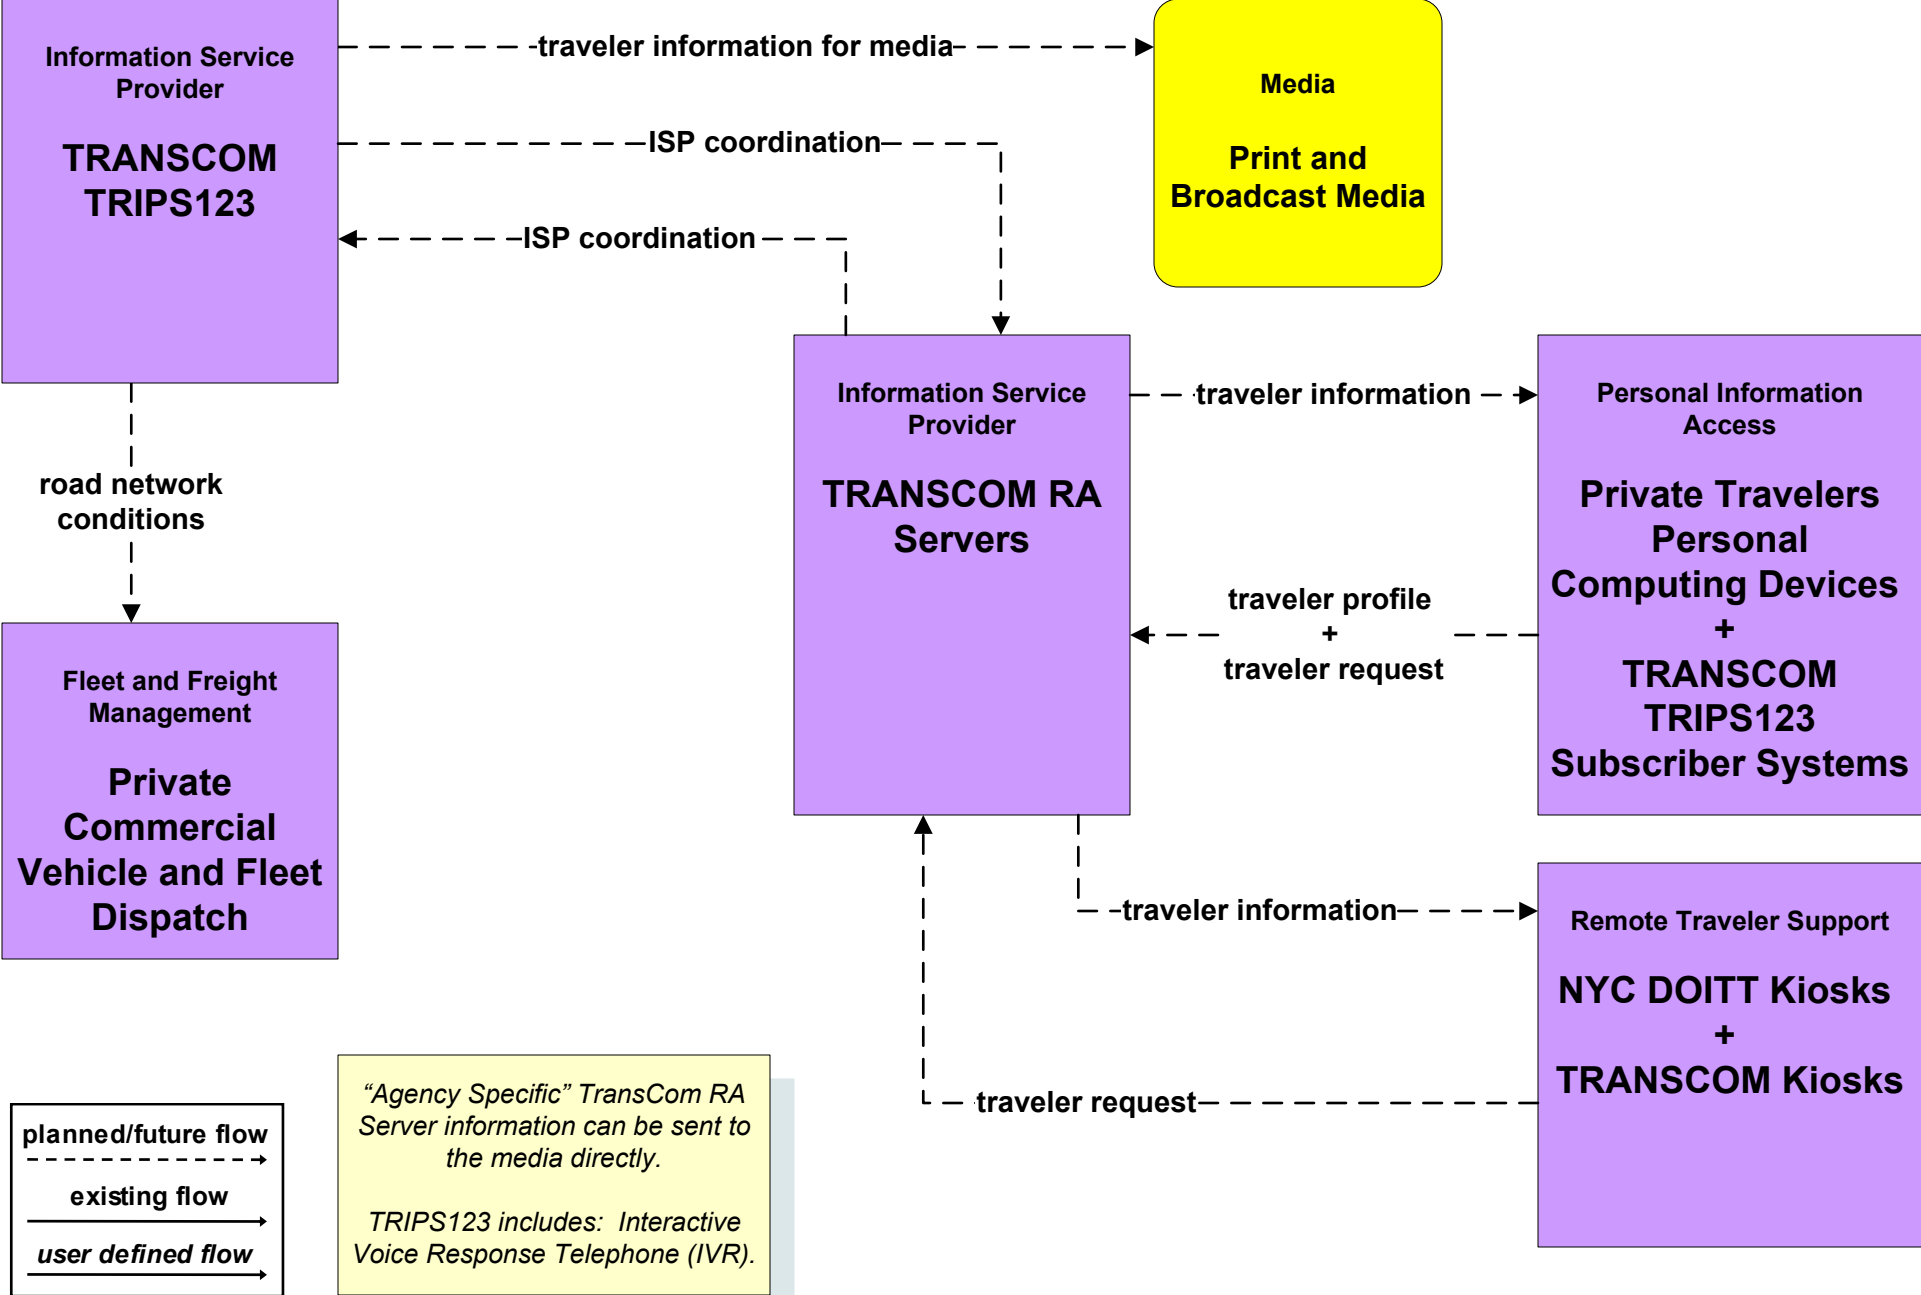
Information Service Provider

TRANSCOM TRIPS123

traveler information for media

ISP coordination

ISP coordination

Media

Print and Broadcast Media

road network conditions

Fleet and Freight Management

Private Commercial Vehicle and Fleet Dispatch

Information Service Provider

TRANSCOM RA Servers

traveler information

Personal Information Access

Private Travelers Personal Computing Devices + TRANSCOM TRIPS123 Subscriber Systems

traveler profile + traveler request

traveler information

Remote Traveler Support

NYC DOITT Kiosks + TRANSCOM Kiosks

traveler request

planned/future flow

existing flow

user defined flow

“Agency Specific” TransCom RA Server information can be sent to the media directly.

TRIPS123 includes: Interactive Voice Response Telephone (IVR).